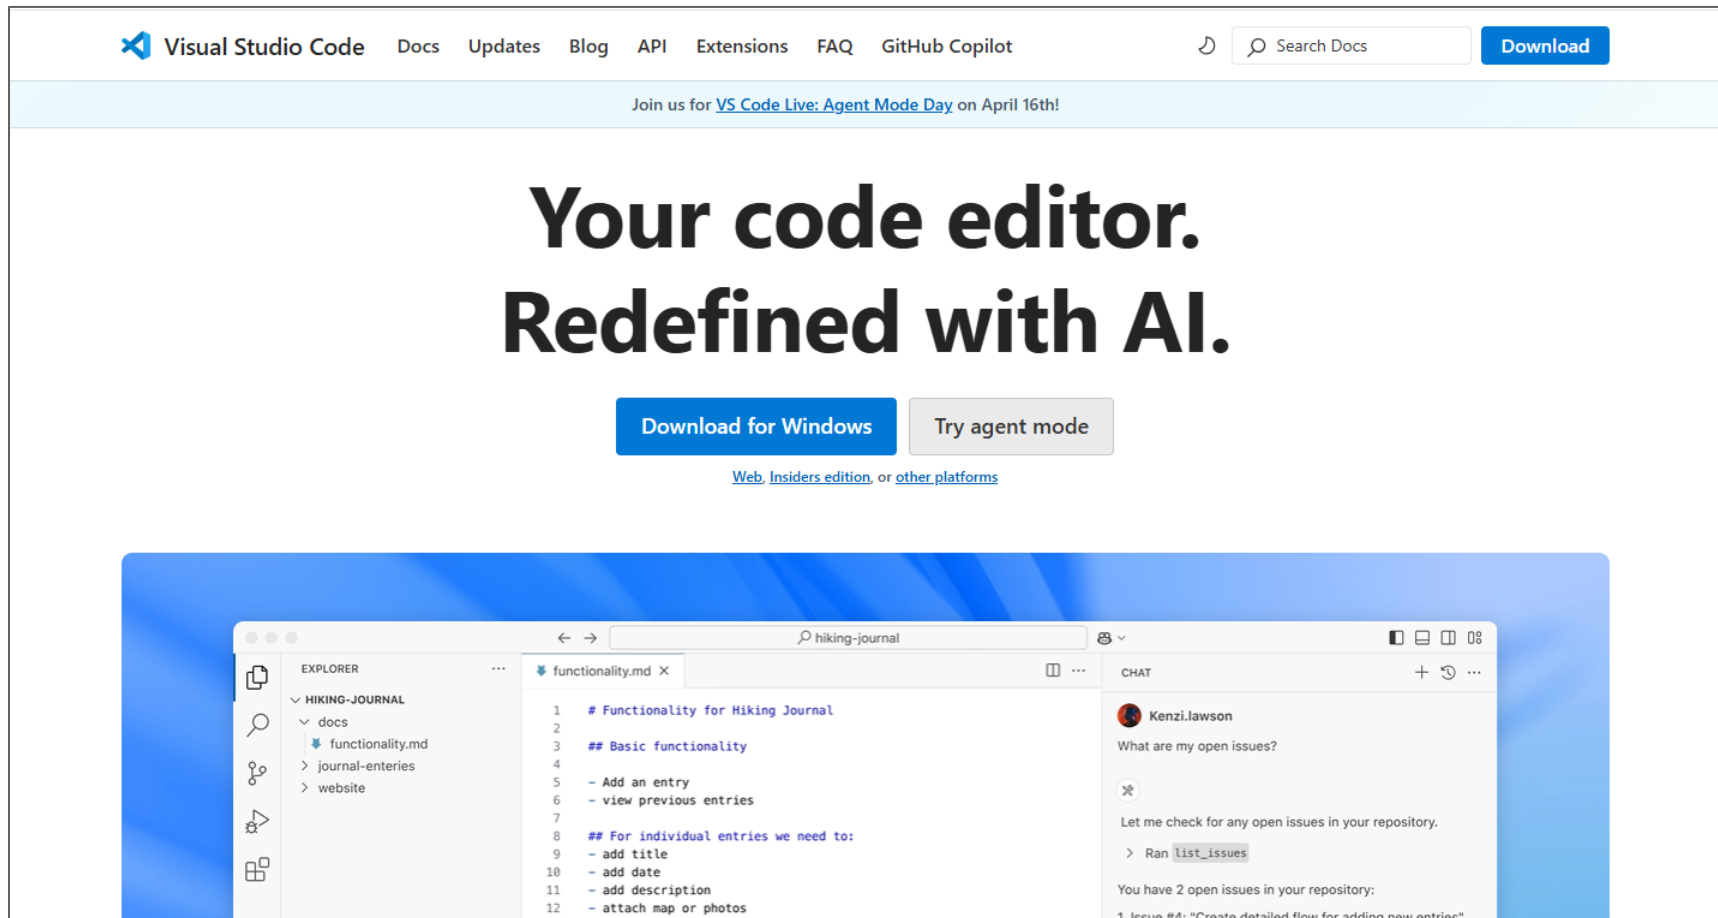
Visual Studio Code Docs Updates Blog API Extensions FAQ GitHub Copilot

Search Docs

Download

Join us for VS Code Live: Agent Mode Day on April 16th!

Your code editor.
Redefined with AI.

Download for Windows

Try agent mode

Web, Insiders edition, or other platforms

hiking-journal

EXPLORER ...

HIKING-JOURNAL
docs
functionality.md
journal-enteries
website

functionality.md

1 # Functionality for Hiking Journal
2
3 ## Basic functionality
4
5 - Add an entry
6 - view previous entries
7
8 ## For individual entries we need to:
9 - add title
10 - add date
11 - add description
12 - attach map or photos

CHAT

Kenzi.lawson
What are my open issues?

Let me check for any open issues in your repository.

Ran list_issues

You have 2 open issues in your repository:

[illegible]